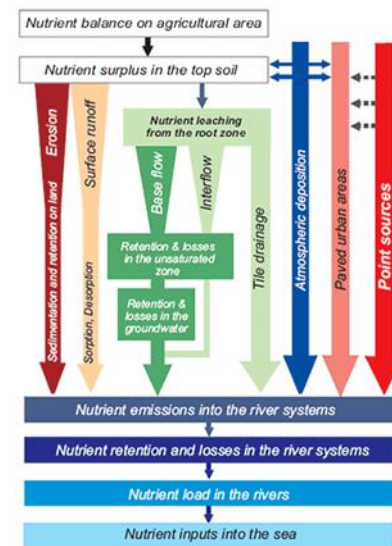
Nutrient balance on agricultural area

Nutrient surplus in the top soil

Erosion

Sedimentation and retention on land

Surface runoff

Sorption, Desorption

Nutrient leaching from the root zone

Base flow

Interflow

Retention & losses in the unsaturated zone

Retention & losses in the groundwater

Tile drainage

Atmospheric deposition

Paved urban areas

Point sources

Nutrient emissions into the river systems

Nutrient retention and losses in the river systems

Nutrient load in the rivers

Nutrient inputs into the sea